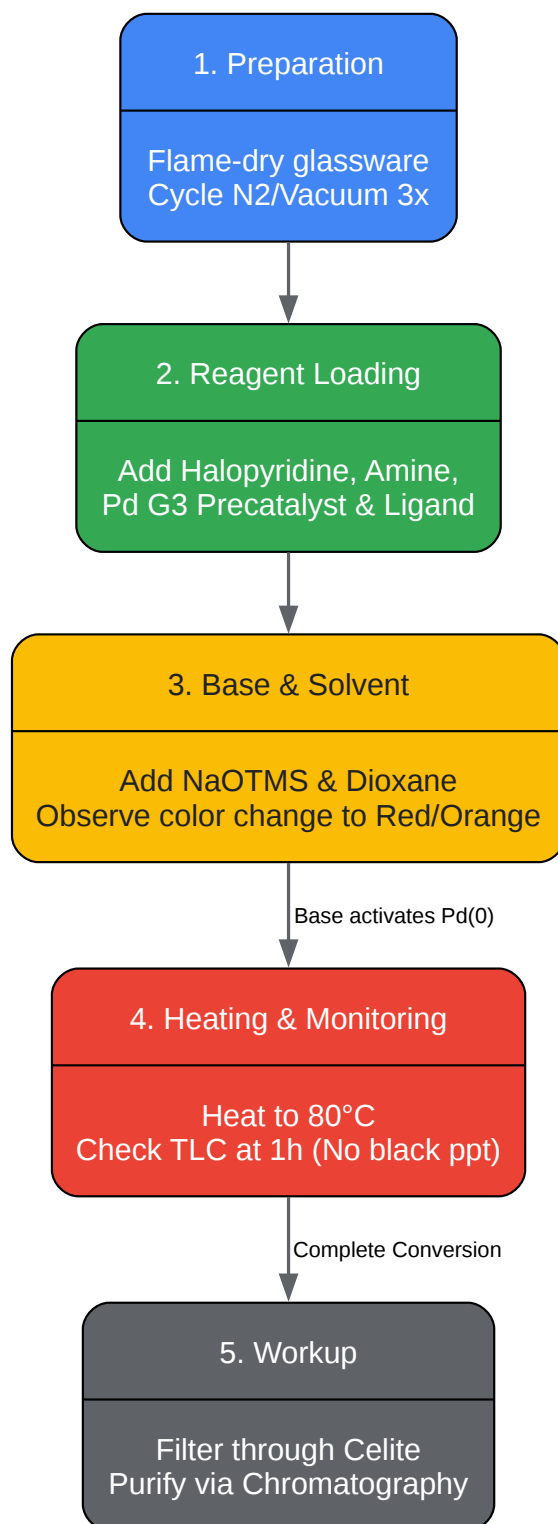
1. Preparation

Flame-dry glassware
Cycle N2/Vacuum 3x

2. Reagent Loading

Add Halopyridine, Amine,
Pd G3 Precatalyst & Ligand

3. Base & Solvent

Add NaOTMS & Dioxane
Observe color change to Red/Orange

Base activates Pd(0)

4. Heating & Monitoring

Heat to 80°C
Check TLC at 1h (No black ppt)

Complete Conversion

5. Workup

Filter through Celite
Purify via Chromatography